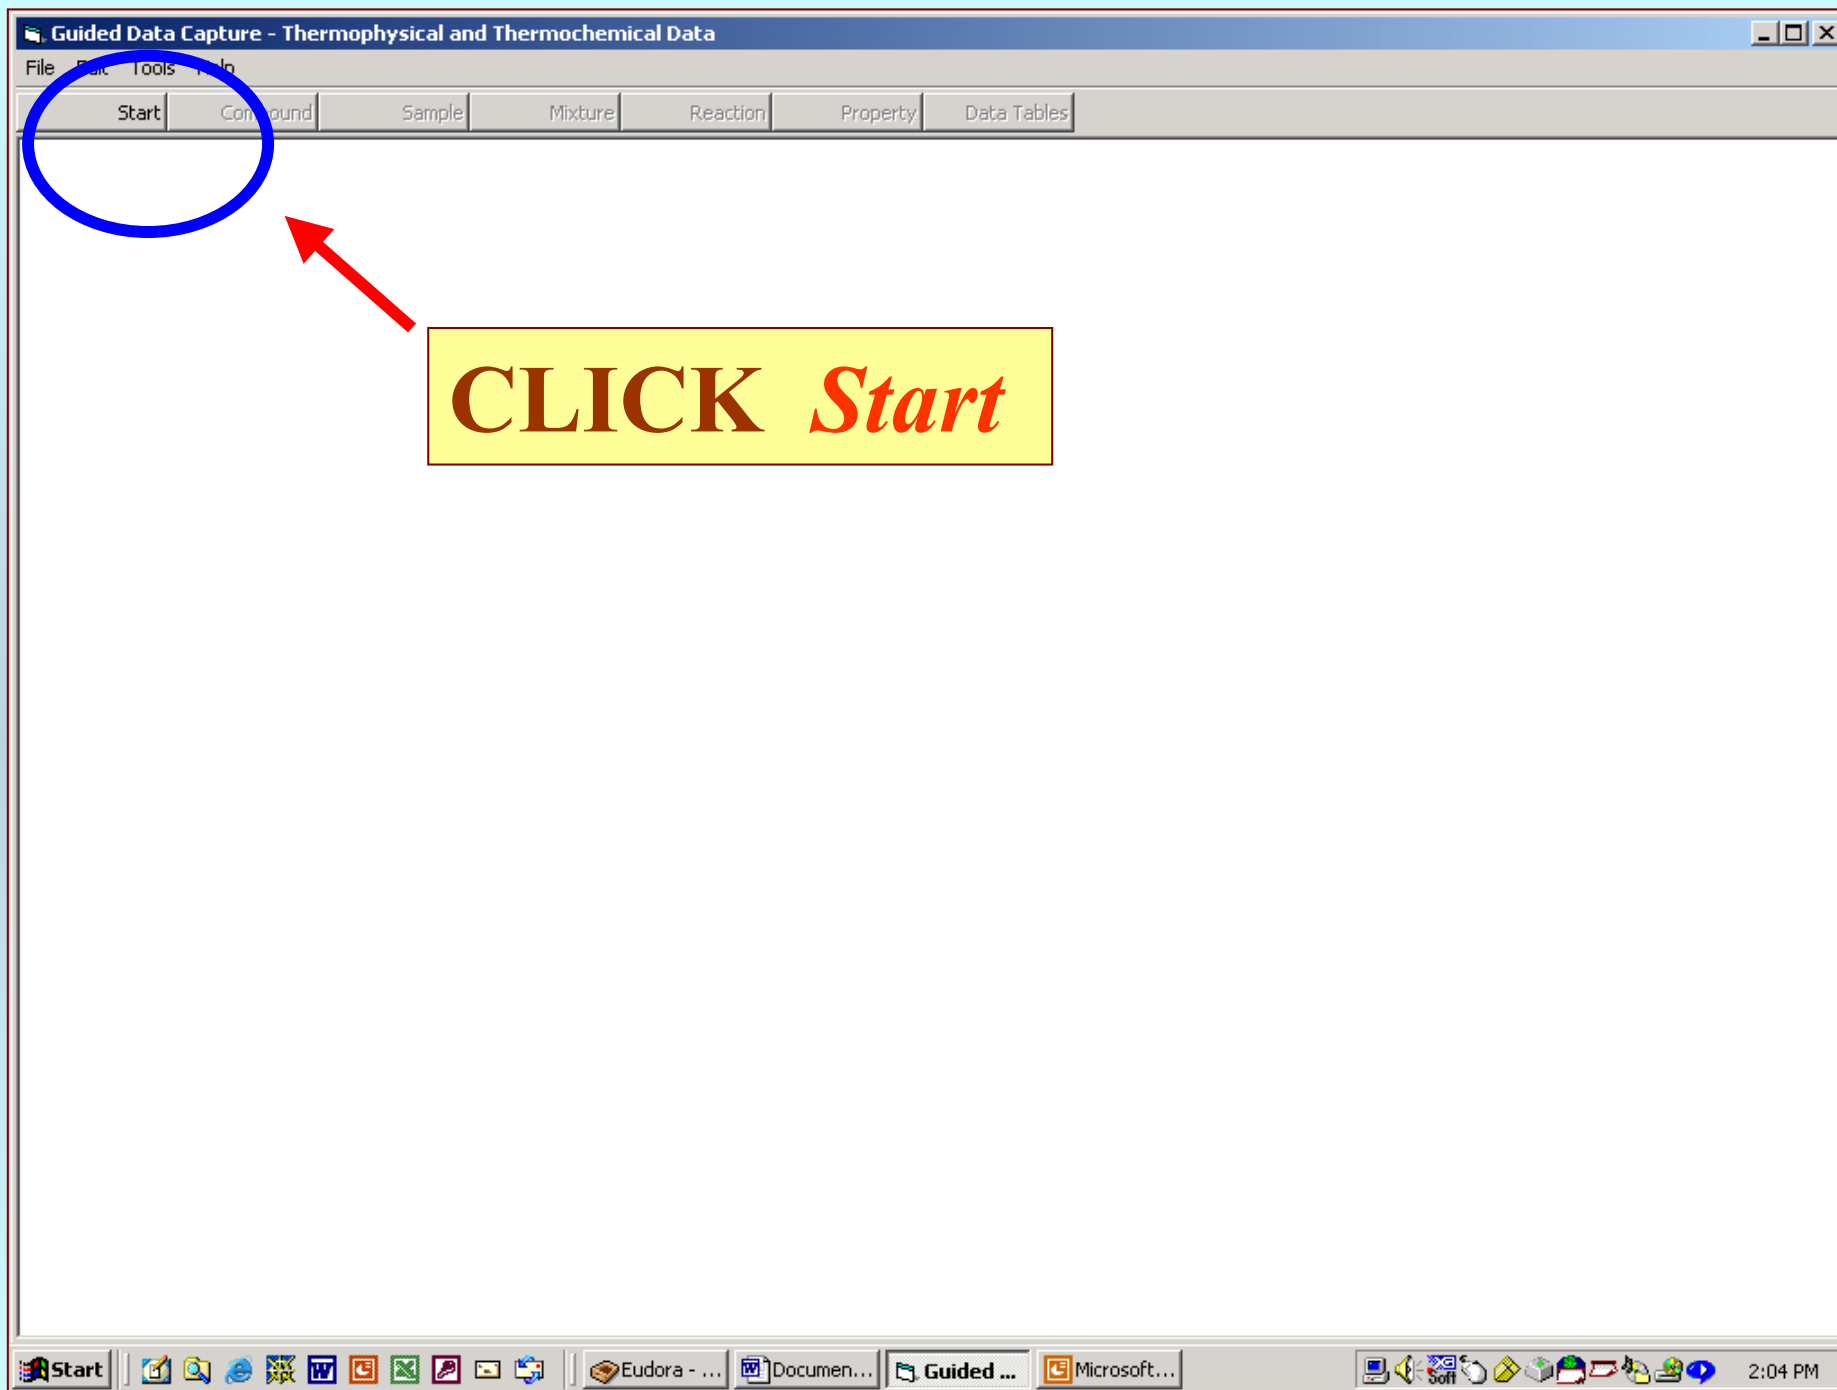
Guided Data Capture - Thermophysical and Thermochemical Data

File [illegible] Tools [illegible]

Start Con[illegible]ound Sample Mixture Reaction Property Data Tables

CLICK Start

Start Eudora - ... Documen... Guided ... Microsoft... 2:04 PM